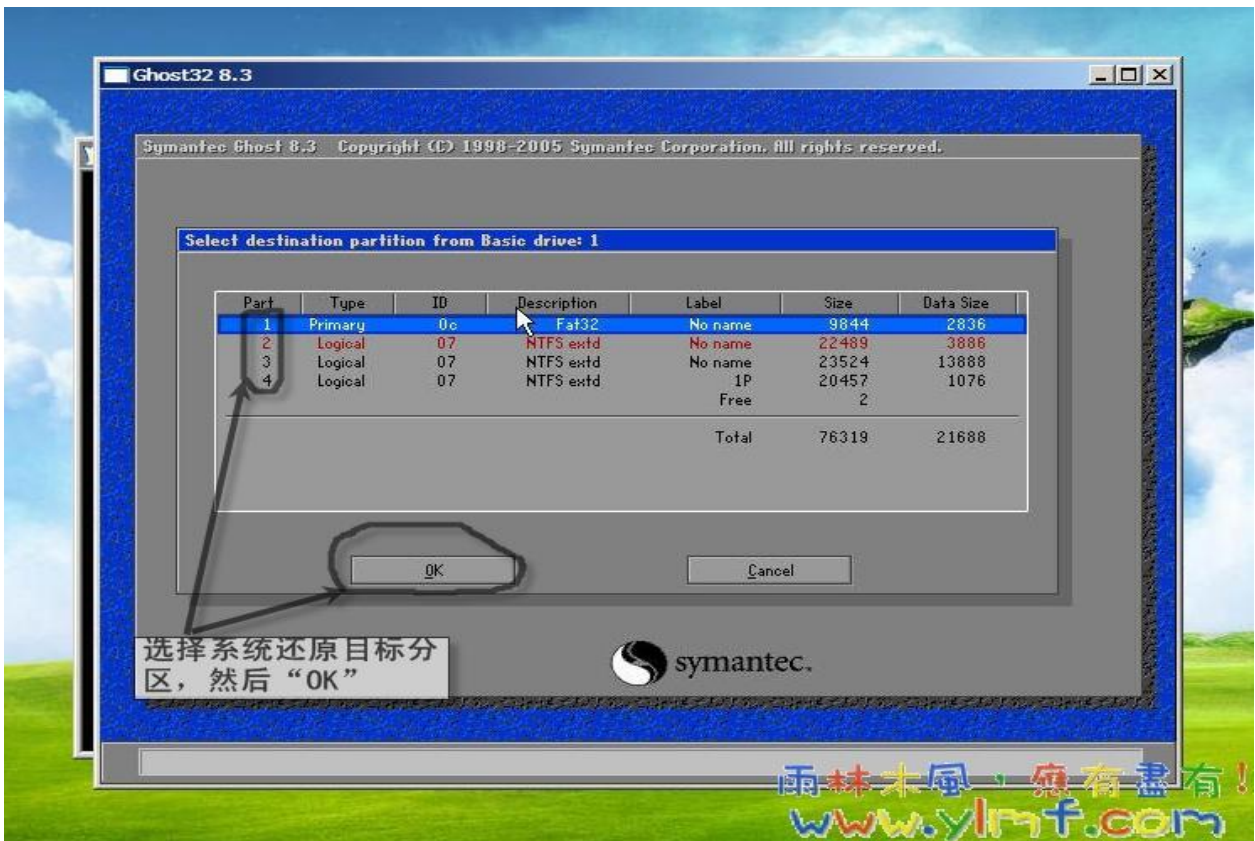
Ghost32 8.3

Symantec Ghost 8.3 Copyright (C) 1998-2005 Symantec Corporation. All rights reserved.

Select destination partition from Basic drive: 1

| Part | Type | ID | Description | Label | Size | Data Size |
|---|---|---|---|---|---|---|
| 1 | Primary | 0c | Fat32 | No name | 9844 | 2836 |
| 2 | Logical | 07 | NTFS extd | No name | 22489 | 3886 |
| 3 | Logical | 07 | NTFS extd | No name | 23524 | 13888 |
| 4 | Logical | 07 | NTFS extd | 1P | 20457 | 1076 |
| | | | | Free | 2 | |
| | | | | Total | 76319 | 21688 |

OK

Cancel

选择系统还原目标分区，然后“OK”

symantec.

雨林木風，應有盡有！
www.ylmf.com